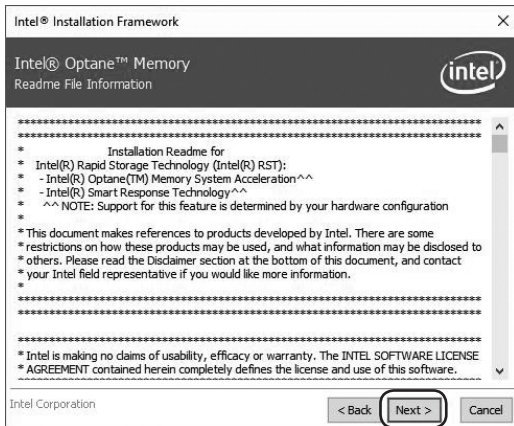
Intel® Installation Framework ×

Intel® Optane™ Memory
Readme File Information

intel

************************************************************************************
************************************************************************************
* Installation Readme for
* Intel(R) Rapid Storage Technology (Intel(R) RST):
* - Intel(R) Optane(TM) Memory System Acceleration^^
* - Intel(R) Smart Response Technology^^
* ^^ NOTE: Support for this feature is determined by your hardware configuration
*
* This document makes references to products developed by Intel. There are some
* restrictions on how these products may be used, and what information may be disclosed to
* others. Please read the Disclaimer section at the bottom of this document, and contact
* your Intel field representative if you would like more information.
*
************************************************************************************
************************************************************************************

************************************************************************************
* Intel is making no claims of usability, efficacy or warranty. The INTEL SOFTWARE LICENSE
* AGREEMENT contained herein completely defines the license and use of this software.

Intel Corporation

< Back Next > Cancel